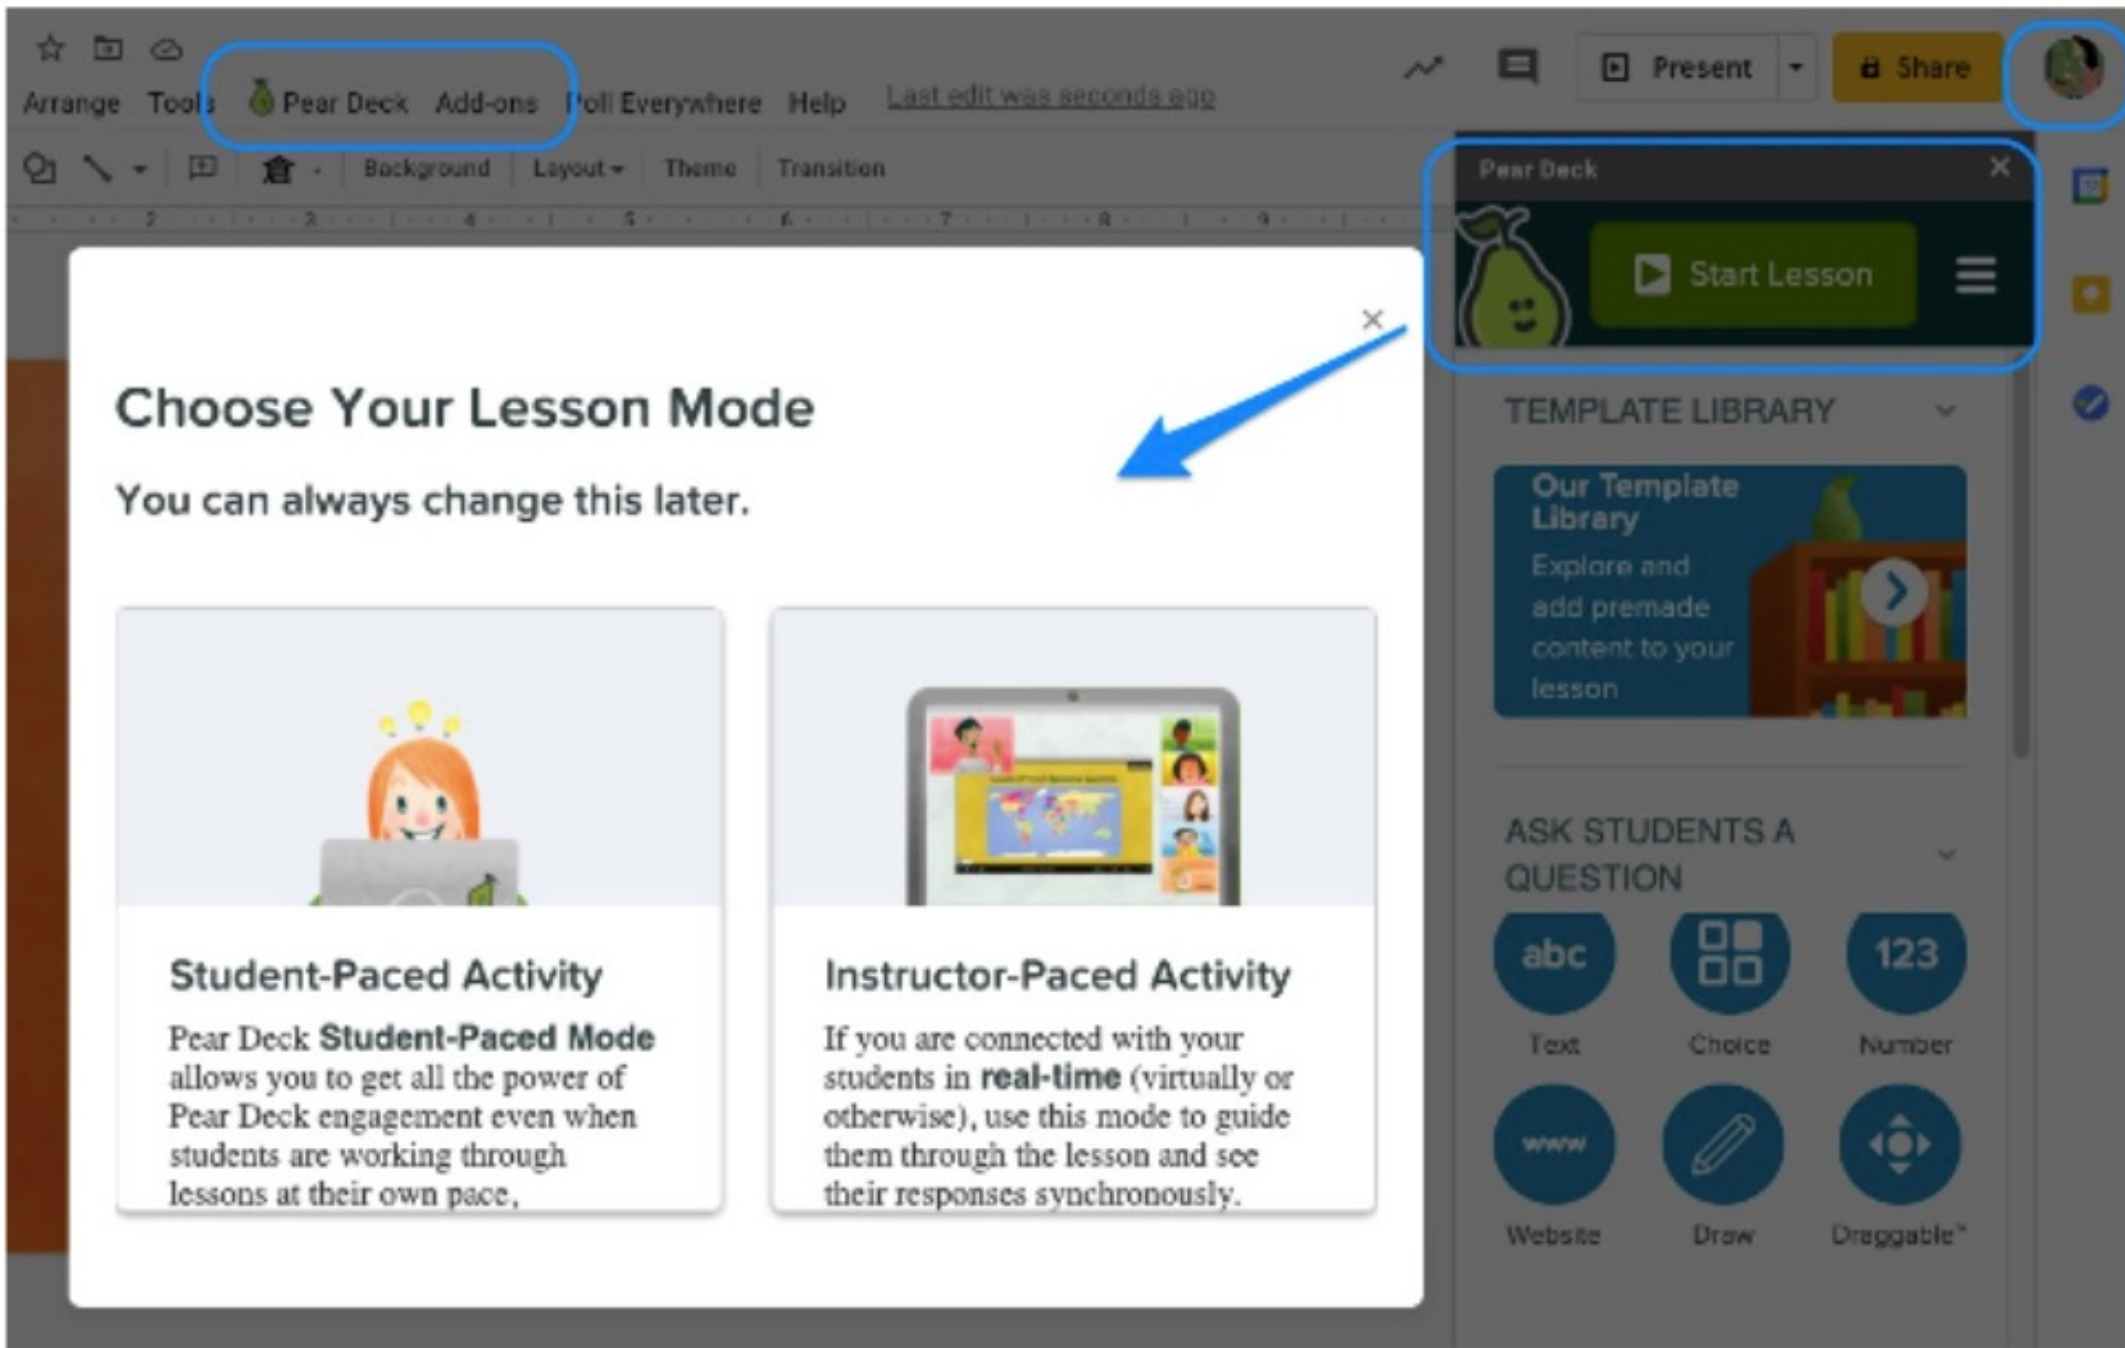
Arrange Tools Pear Deck Add-ons Poll Everywhere Help Last edit was seconds ago

Present Share

Background Layout Theme Transition

Pear Deck

Start Lesson

TEMPLATE LIBRARY

Our Template Library
Explore and add premade content to your lesson

ASK STUDENTS A QUESTION

abc
Text

Choice

123
Number

www
Website

Draw

Draggable™

Choose Your Lesson Mode

You can always change this later.

Student-Paced Activity

Pear Deck **Student-Paced Mode** allows you to get all the power of Pear Deck engagement even when students are working through lessons at their own pace,

Instructor-Paced Activity

If you are connected with your students in **real-time** (virtually or otherwise), use this mode to guide them through the lesson and see their responses synchronously.